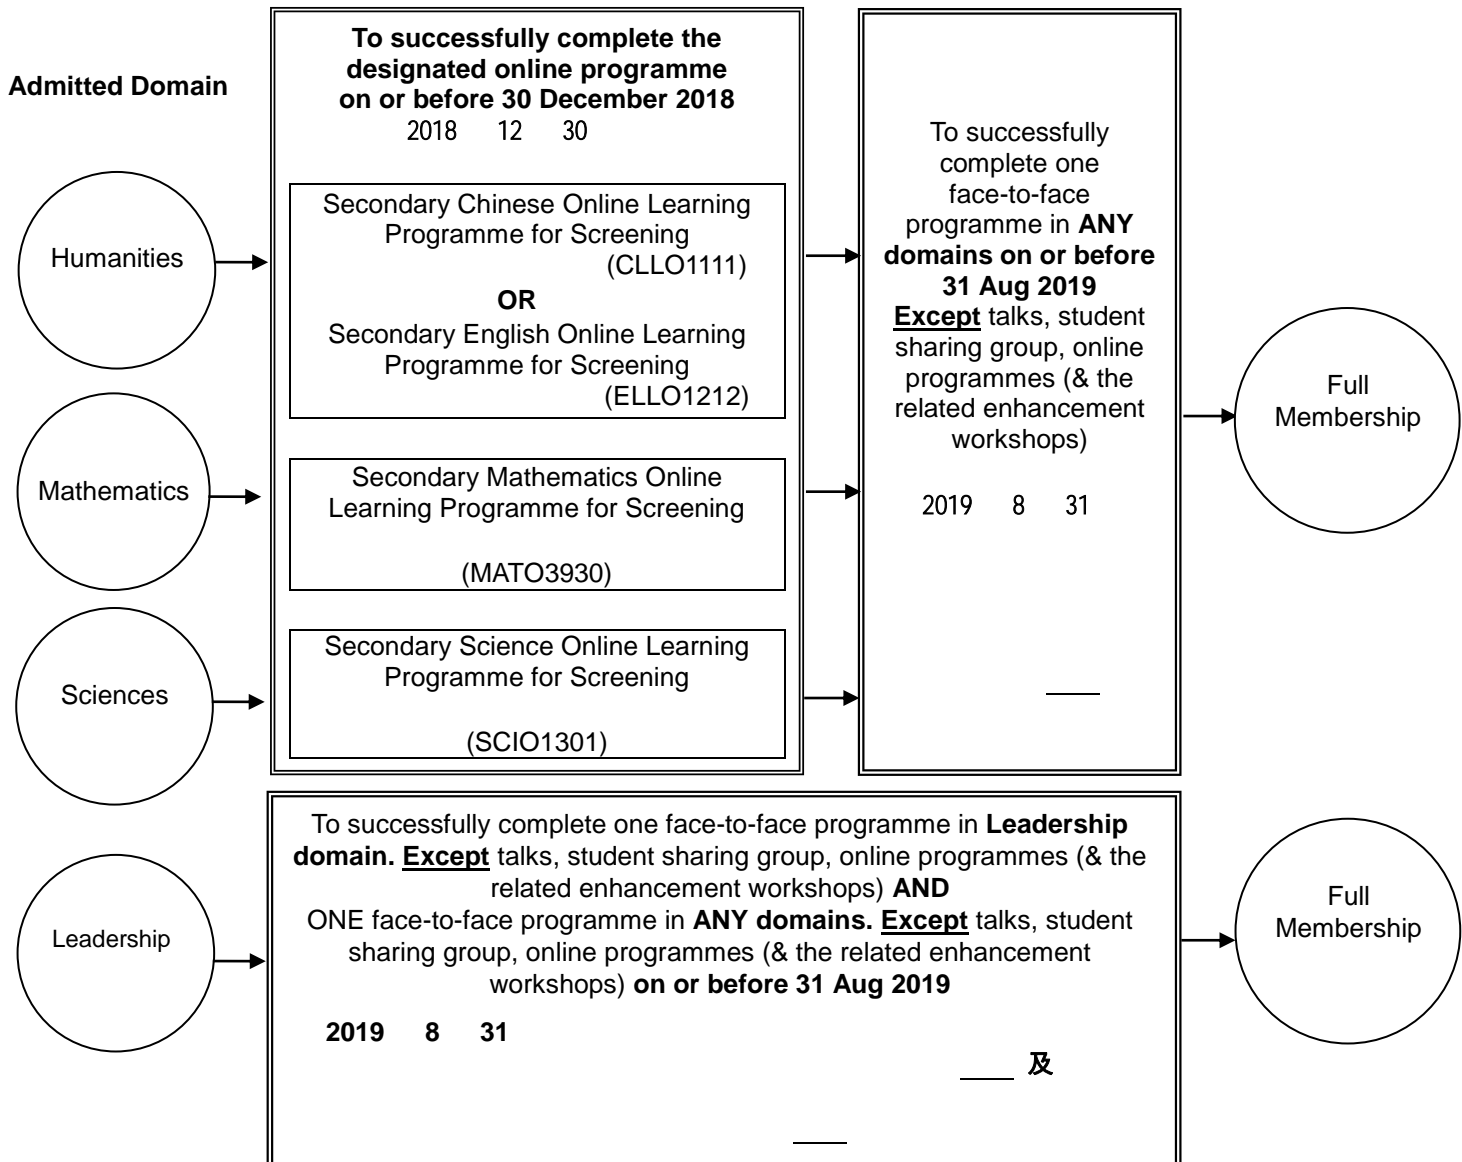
Admitted Domain

To successfully complete the designated online programme on or before 30 December 2018
2018 12 30

Humanities

Secondary Chinese Online Learning Programme for Screening (CLLO1111)
OR
Secondary English Online Learning Programme for Screening (ELLO1212)

Mathematics

Secondary Mathematics Online Learning Programme for Screening

(MATO3930)

Sciences

Secondary Science Online Learning Programme for Screening

(SCIO1301)

To successfully complete one face-to-face programme in ANY domains on or before 31 Aug 2019
Except talks, student sharing group, online programmes (& the related enhancement workshops)

2019 8 31

Full Membership

Leadership

To successfully complete one face-to-face programme in Leadership domain. Except talks, student sharing group, online programmes (& the related enhancement workshops) AND
ONE face-to-face programme in ANY domains. Except talks, student sharing group, online programmes (& the related enhancement workshops) on or before 31 Aug 2019

2019 8 31

及

Full Membership